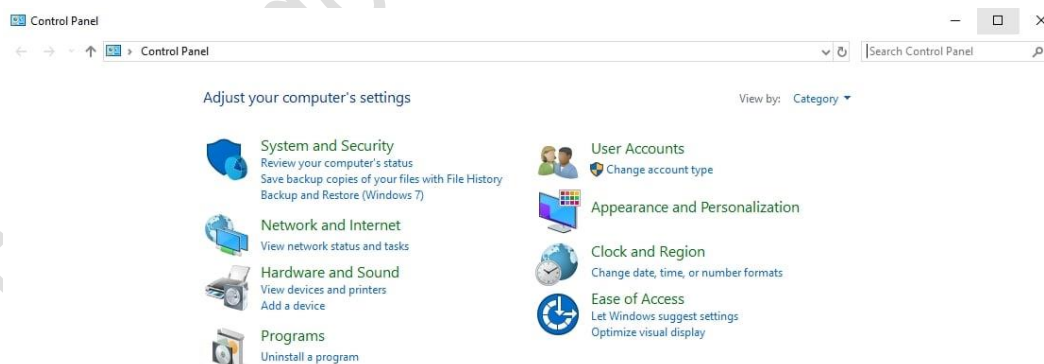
Control Panel

Control Panel

Search Control Panel

Adjust your computer's settings

View by: Category

System and Security
Review your computer's status
Save backup copies of your files with File History
Backup and Restore (Windows 7)

Network and Internet
View network status and tasks

Hardware and Sound
View devices and printers
Add a device

Programs
Uninstall a program

User Accounts
Change account type

Appearance and Personalization

Clock and Region
Change date, time, or number formats

Ease of Access
Let Windows suggest settings
Optimize visual display